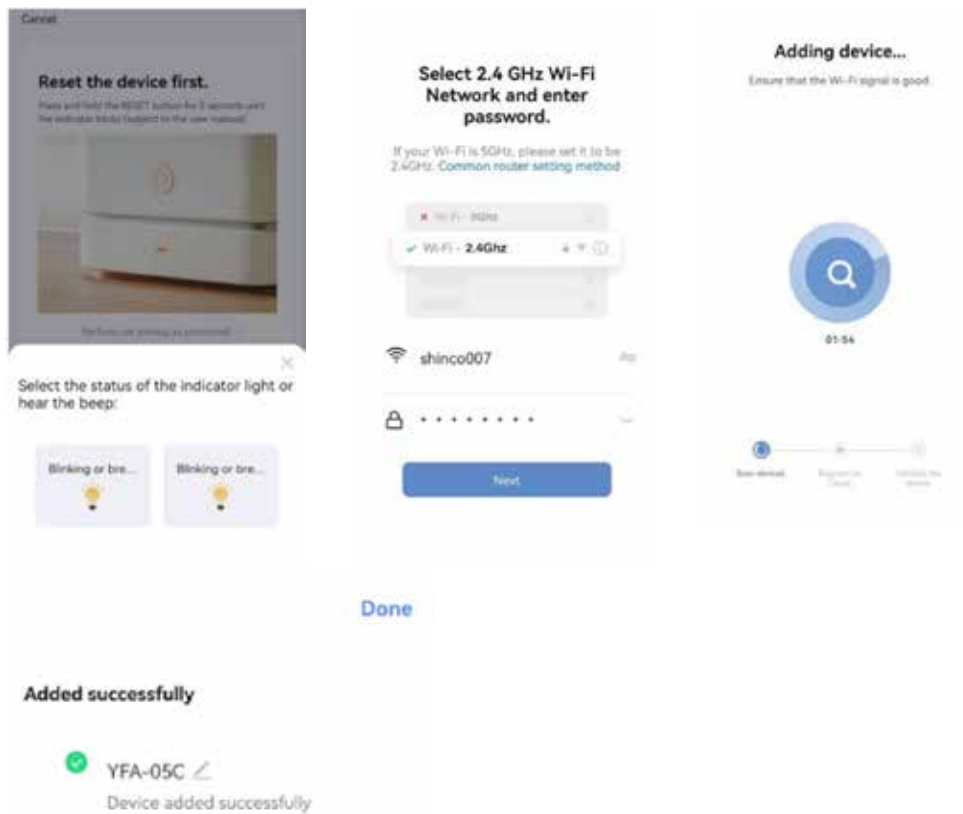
Cancel

Reset the device first.

Press and hold the RESET button for 5 seconds until the indicator blinks (subject to the user manual)

Perform net pairing as prompted

Select the status of the indicator light or hear the beep:

Blinking or bre...

Blinking or bre...

Select 2.4 GHz Wi-Fi Network and enter password.

If your Wi-Fi is 5GHz, please set it to be 2.4GHz. Common router setting method

Wi-Fi - 5Ghz

Wi-Fi - 2.4Ghz

shinco007

Next

Adding device...

Ensure that the Wi-Fi signal is good.

01:54

Scan devices

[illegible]

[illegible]

Done

Added successfully

YFA-05C

Device added successfully